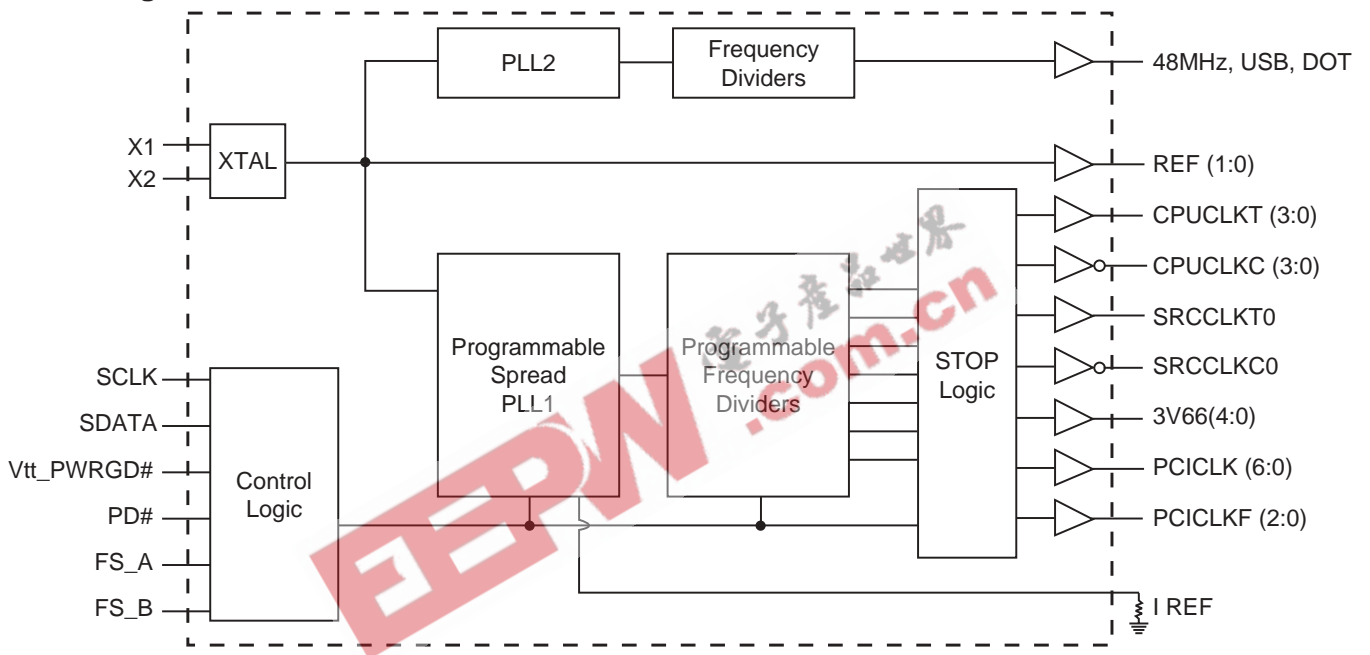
PLL2

Frequency Dividers

48MHz, USB, DOT

X1

X2

XTAL

REF (1:0)

CPUCLKT (3:0)

CPUCLKC (3:0)

SRCCLKT0

SRCCLKC0

3V66(4:0)

PCICLK (6:0)

PCICLKF (2:0)

Programmable Spread PLL1

Programmable Frequency Dividers

STOP Logic

SCLK

SDATA

Vtt_PWRGD#

PD#

FS_A

FS_B

Control Logic

I REF

电子产品世界

EEPW.com.cn